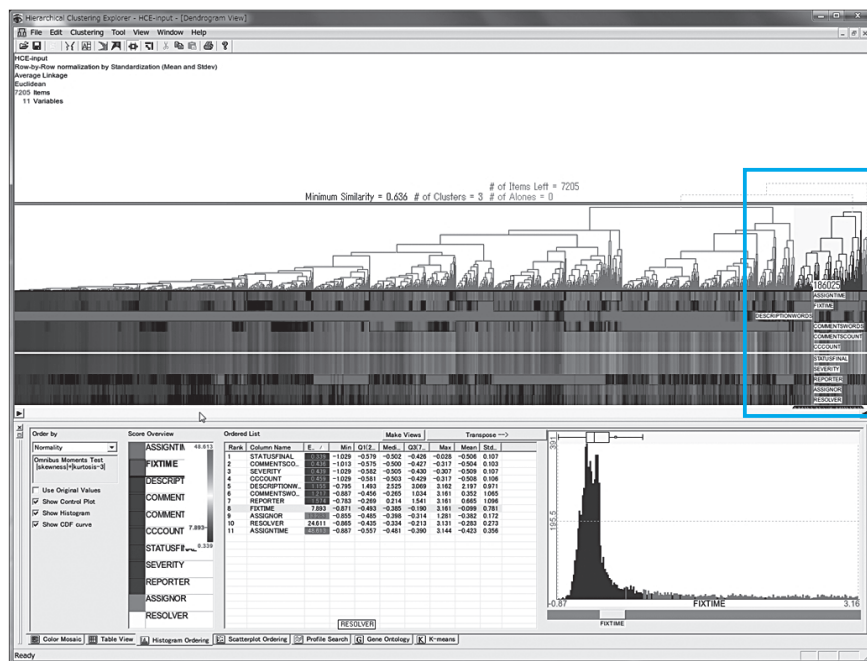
Hierarchical Clustering Explorer - HCE-input - [Dendrogram View]

File Edit Clustering Tool View Window Help

HCE-input
Row-by-Row normalization by Standardization (Mean and Stdev)
Average Linkage
Euclidean
7205 Items
11 Variables

# of Items Left = 7205
Minimum Similarity = 0.636 # of Clusters = 3 # of Alones = 0

186025
ASSIGNTIME
FIXTIME
DESCRIPTIONWORDS
COMMENTSWORDS
COMMENTSCOUNT
CCCOUNT
STATUSFINAL
SEVERITY
REPORTER
ASSIGNOR
RESOLVER

Order by
Normality
Omnibus Moments Test |skewness|+|kurtosis-3|
Use Original Values
Show Control Plot
Show Histogram
Show CDF curve

Score Overview
ASSIGNTI 48.613
FIXTIME
DESCRIPT
COMMENT
COMMENT
CCCOUNT 7.893
STATUSFI 0.339
SEVERITY
REPORTER
ASSIGNOR
RESOLVER

Ordered List
Make Views
Transpose -->

| Rank | Column Name | E... | Min | Q1(2... | Medi... | Q3(7... | Max | Mean | Std... |
|---|---|---|---|---|---|---|---|---|---|
| 1 | STATUSFINAL | 0.339 | -1.029 | -0.579 | -0.502 | -0.426 | -0.028 | -0.506 | 0.107 |
| 2 | COMMENTSCO... | 0.436 | -1.013 | -0.575 | -0.500 | -0.427 | -0.317 | -0.504 | 0.103 |
| 3 | SEVERITY | 0.438 | -1.029 | -0.582 | -0.505 | -0.430 | -0.307 | -0.509 | 0.107 |
| 4 | CCCOUNT | 0.458 | -1.029 | -0.581 | -0.503 | -0.429 | -0.317 | -0.508 | 0.106 |
| 5 | DESCRIPTIONW... | 1.150 | -0.795 | 1.493 | 2.525 | 3.069 | 3.162 | 2.197 | 0.971 |
| 6 | COMMENTSWO... | 1.213 | -0.887 | -0.456 | -0.265 | 1.034 | 3.161 | 0.352 | 1.065 |
| 7 | REPORTER | 1.714 | -0.783 | -0.269 | 0.214 | 1.541 | 3.161 | 0.665 | 1.096 |
| 8 | FIXTIME | 7.893 | -0.871 | -0.493 | -0.385 | -0.190 | 3.161 | -0.099 | 0.781 |
| 9 | ASSIGNOR | 13.11 | -0.855 | -0.465 | -0.398 | -0.314 | 1.281 | -0.382 | 0.172 |
| 10 | RESOLVER | 24.611 | -0.865 | -0.435 | -0.334 | -0.213 | 3.131 | -0.283 | 0.273 |
| 11 | ASSIGNTIME | 48.613 | -0.887 | -0.557 | -0.481 | -0.390 | 3.144 | -0.423 | 0.356 |

RESOLVER

391
195.5
0
-0.87
FIXTIME
3.16
FIXTIME

Color Mosaic | Table View | Histogram Ordering | Scatterplot Ordering | Profile Search | Gene Ontology | K-means

Ready